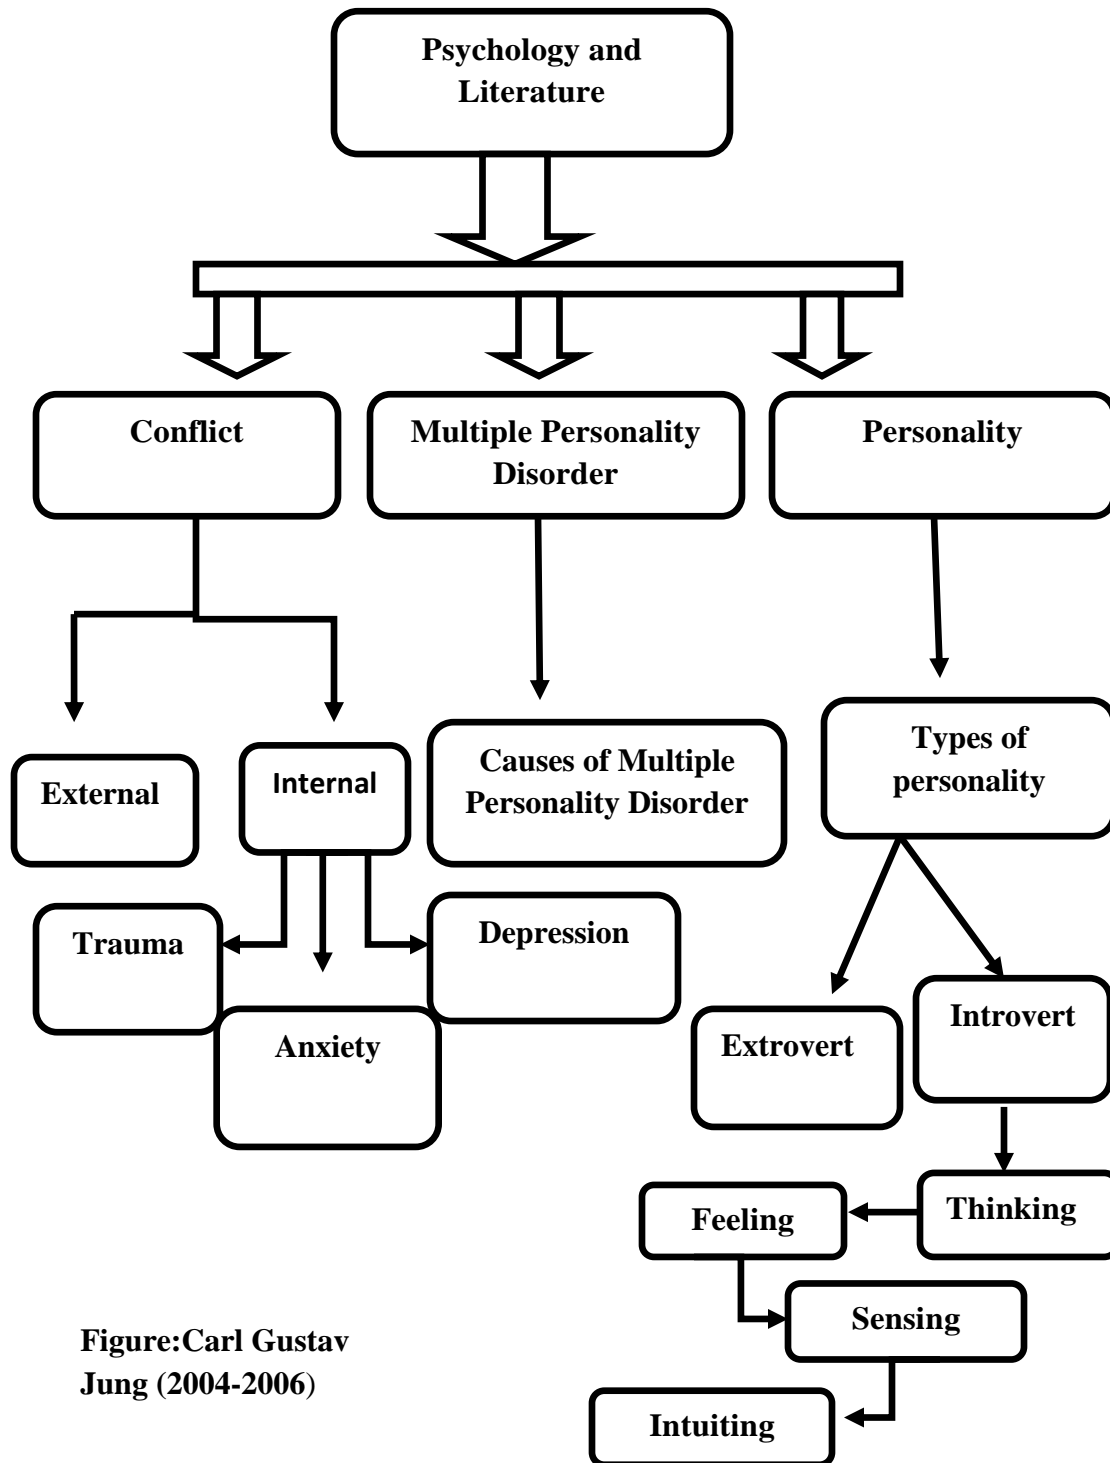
Psychology and Literature

Conflict

Multiple Personality Disorder

Personality

External

Internal

Causes of Multiple Personality Disorder

Types of personality

Trauma

Depression

Anxiety

Extrovert

Introvert

Thinking

Feeling

Sensing

Intuiting

Figure:Carl Gustav Jung (2004-2006)